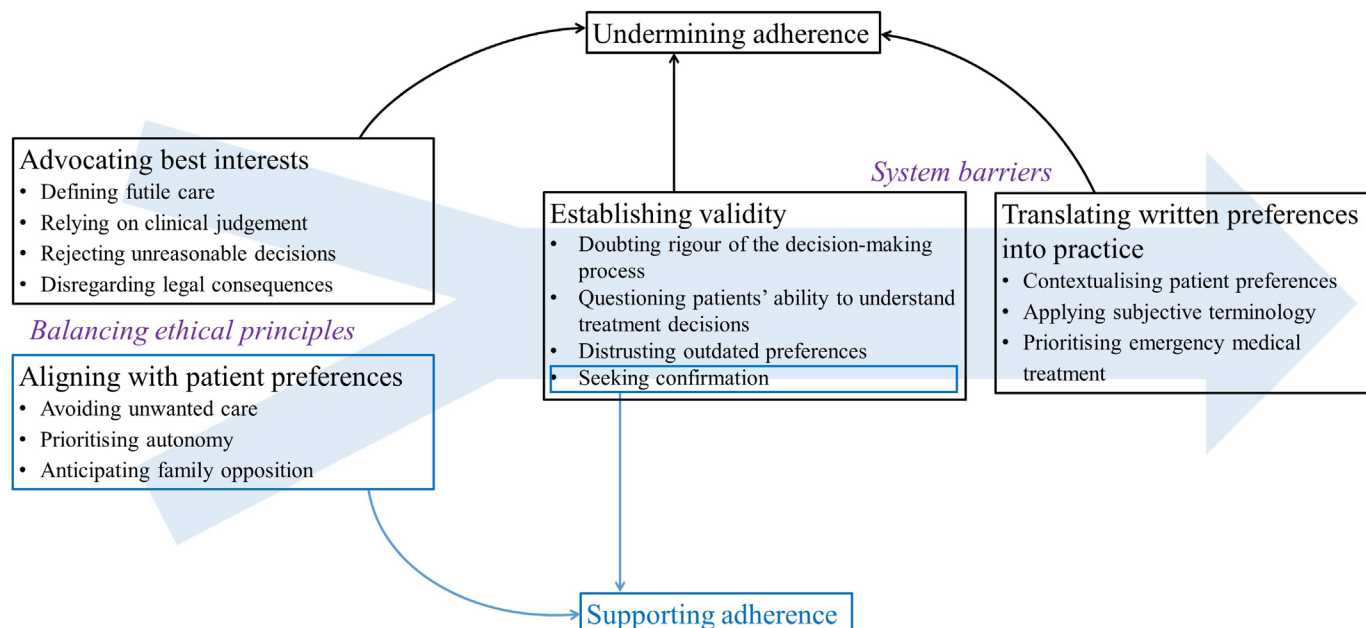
Undermining adherence

Advocating best interests
• Defining futile care
• Relying on clinical judgement
• Rejecting unreasonable decisions
• Disregarding legal consequences

Balancing ethical principles

Aligning with patient preferences
• Avoiding unwanted care
• Prioritising autonomy
• Anticipating family opposition

System barriers

Establishing validity
• Doubting rigour of the decision-making process
• Questioning patients' ability to understand treatment decisions
• Distrusting outdated preferences
• Seeking confirmation

Translating written preferences into practice
• Contextualising patient preferences
• Applying subjective terminology
• Prioritising emergency medical treatment

Supporting adherence